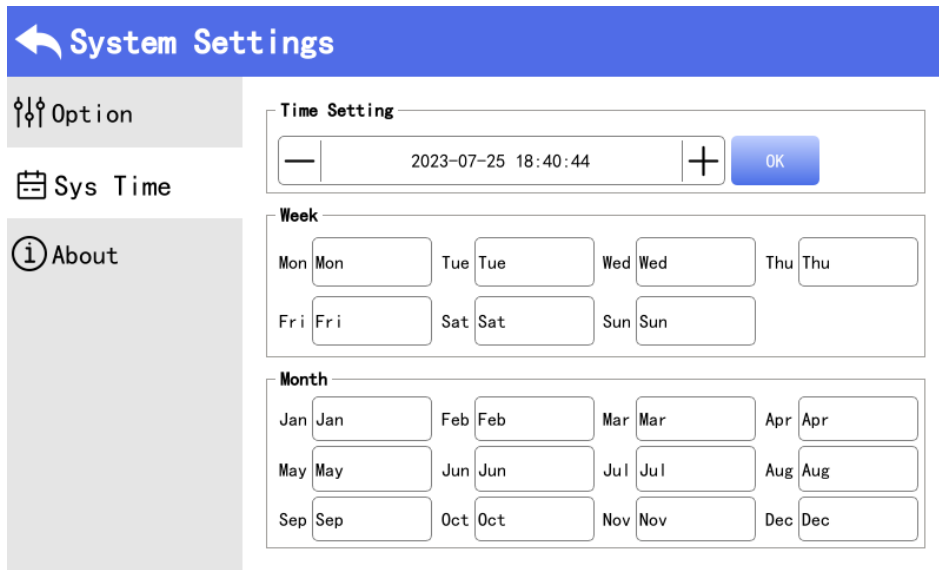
System Settings

Option

Sys Time

About

Time Setting

—

2023-07-25 18:40:44

+

OK

Week

Mon Mon

Tue Tue

Wed Wed

Thu Thu

Fri Fri

Sat Sat

Sun Sun

Month

Jan Jan

Feb Feb

Mar Mar

Apr Apr

May May

Jun Jun

Jul Jul

Aug Aug

Sep Sep

Oct Oct

Nov Nov

Dec Dec